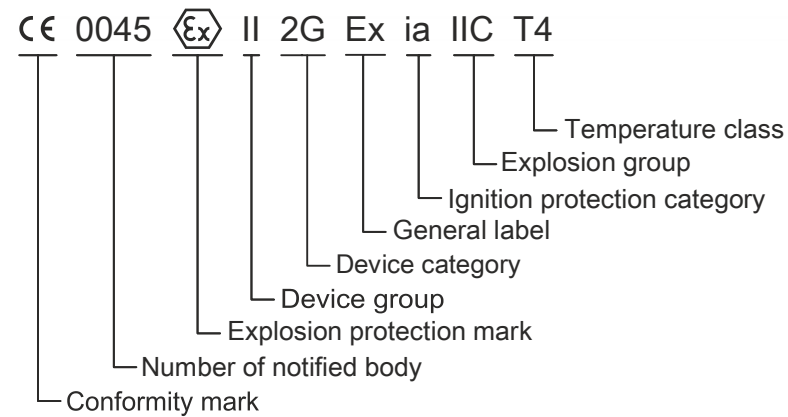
CE 0045 ⟨Ex⟩ II 2G Ex ia IIC T4

Temperature class
Explosion group
Ignition protection category
General label
Device category
Device group
Explosion protection mark
Number of notified body
Conformity mark